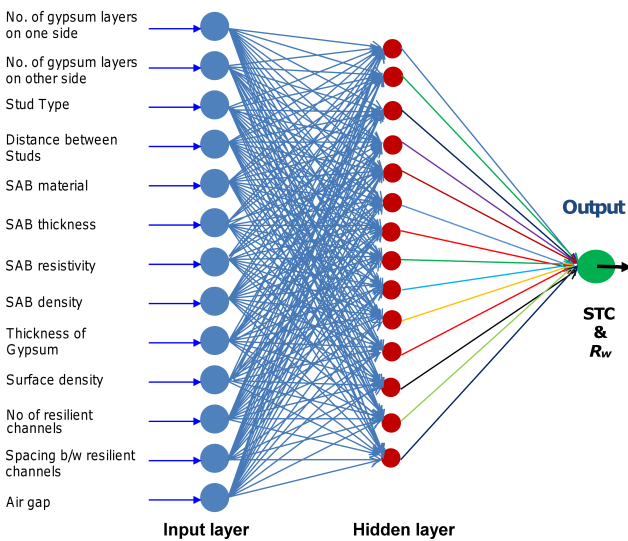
No. of gypsum layers on one side

No. of gypsum layers on other side

Stud Type

Distance between Studs

SAB material

SAB thickness

SAB resistivity

SAB density

Thickness of Gypsum

Surface density

No of resilient channels

Spacing b/w resilient channels

Air gap

Input layer

Hidden layer

Output

STC & $R_w$